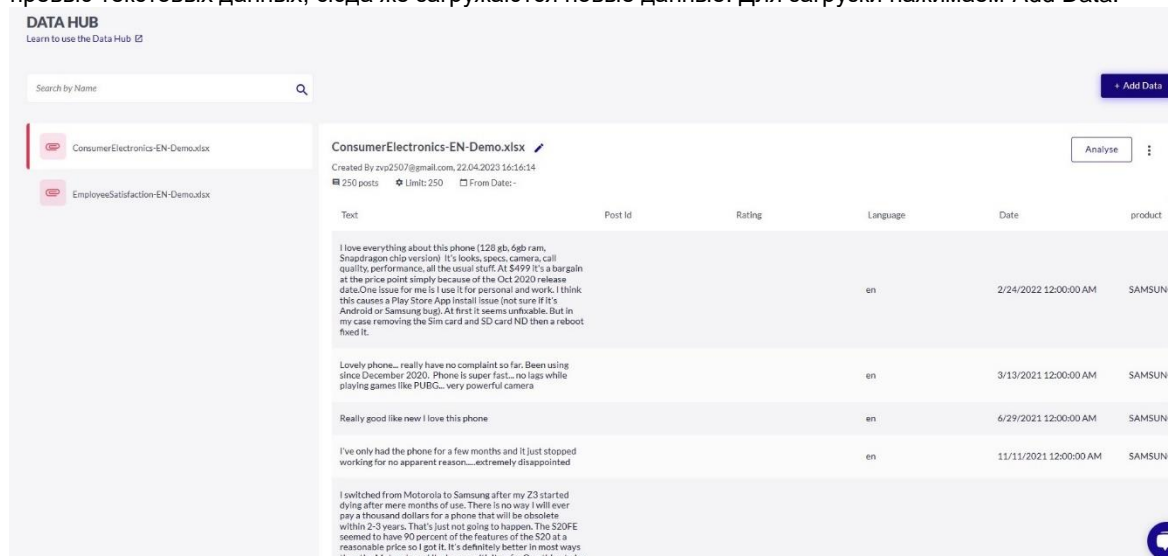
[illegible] текстовых данных, сюда же загружаются новые данные. Для загрузки нажимаем Add Data.

DATA HUB
Learn to use the Data Hub

Search by Name

+ Add Data

ConsumerElectronics-EN-Demo.xlsx

EmployeeSatisfaction-EN-Demo.xlsx

ConsumerElectronics-EN-Demo.xlsx

Created By zvp2507@gmail.com, 22.04.2023 16:16:14

250 posts Limit: 250 From Date: -

Analyse

| Text | Post Id | Rating | Language | Date | product |
|---|---|---|---|---|---|
| I love everything about this phone (128 gb, 6gb ram, Snapdragon chip version) It's looks, specs, camera, call quality, performance, all the usual stuff. At $499 it's a bargain at the price point simply because of the Oct 2020 release date.One issue for me is I use it for personal and work. I think this causes a Play Store App install issue (not sure if it's Android or Samsung bug). At first it seems unfixable. But in my case removing the Sim card and SD card ND then a reboot fixed it. | | | en | 2/24/2022 12:00:00 AM | SAMSUN |
| Lovely phone... really have no complaint so far. Been using since December 2020. Phone is super fast... no lags while playing games like PUBG... very powerful camera | | | en | 3/13/2021 12:00:00 AM | SAMSUN |
| Really good like new I love this phone | | | en | 6/29/2021 12:00:00 AM | SAMSUN |
| I've only had the phone for a few months and it just stopped working for no apparent reason.....extremely disappointed | | | en | 11/11/2021 12:00:00 AM | SAMSUN |
| I switched from Motorola to Samsung after my Z3 started dying after mere months of use. There is no way I will ever pay a thousand dollars for a phone that will be obsolete within 2-3 years. That's just not going to happen. The S20FE seemed to have 90 percent of the features of the S20 at a reasonable price so I got it. It's definitely better in most ways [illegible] | | | | | |